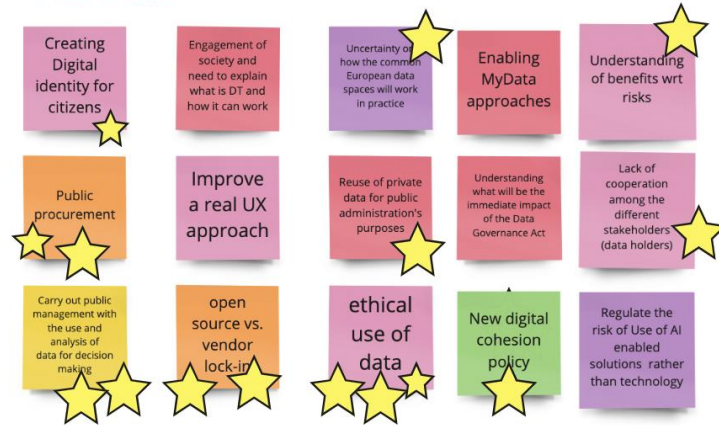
Creating Digital identity for citizens

Engagement of society and need to explain what is DT and how it can work

Uncertainty of how the common European data spaces will work in practice

Enabling MyData approaches

Understanding of benefits wrt risks

Public procurement

Improve a real UX approach

Reuse of private data for public administration's purposes

Understanding what will be the immediate impact of the Data Governance Act

Lack of cooperation among the different stakeholders (data holders)

Carry out public management with the use and analysis of data for decision making

open source vs. vendor lock-in

ethical use of data

New digital cohesion policy

Regulate the risk of Use of AI enabled solutions rather than technology